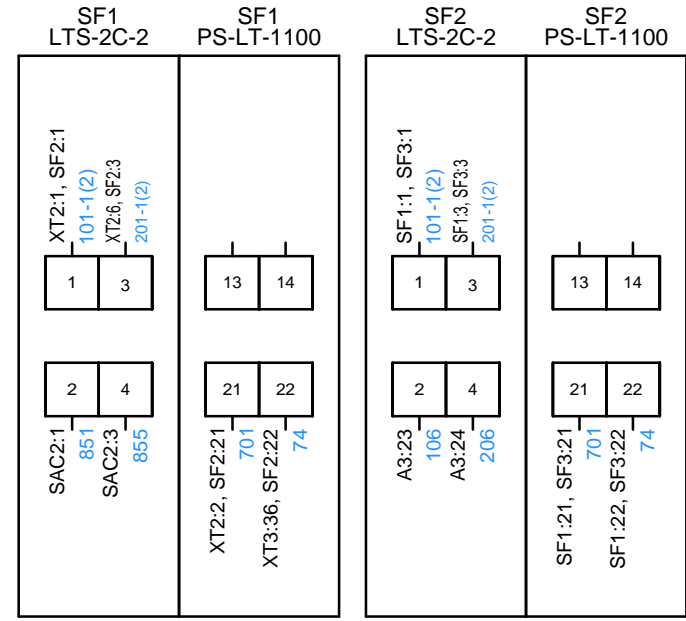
SF1
LTS-2C-2

SF1
PS-LT-1100

SF2
LTS-2C-2

SF2
PS-LT-1100

XT2:1, SF2:1
101-1(2)
XT2:6, SF2:3
201-1(2)

1
3
2
4

SAC2:1
851
SAC2:3
855

13
14
21
22

XT2:2, SF2:21
701
XT3:36, SF2:22
74

SF1:1, SF3:1
101-1(2)
SF1:3, SF3:3
201-1(2)

1
3
2
4

A3:23
106
A3:24
206

13
14
21
22

SF1:21, SF3:21
701
SF1:22, SF3:22
74